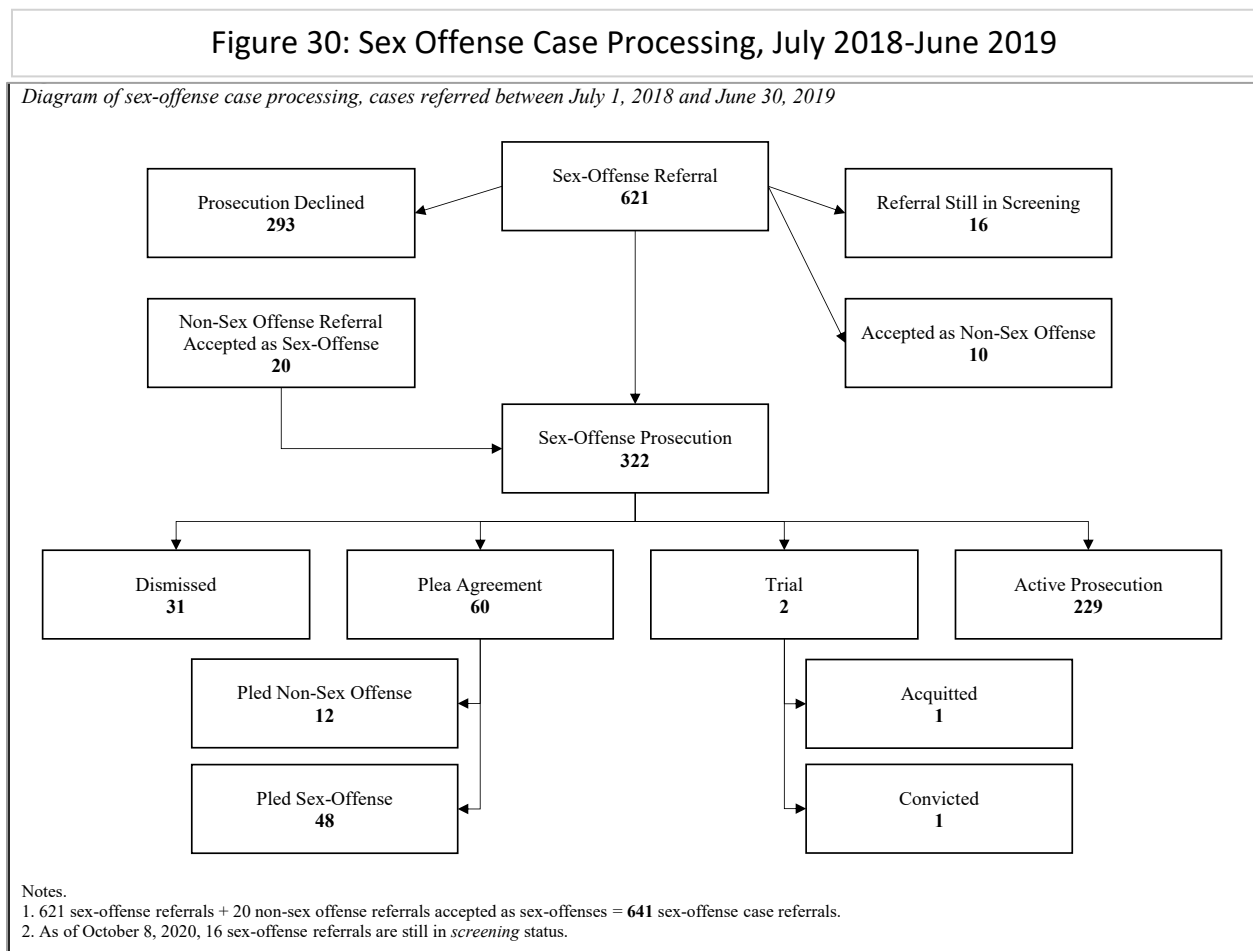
Figure 30: Sex Offense Case Processing, July 2018-June 2019

Diagram of sex-offense case processing, cases referred between July 1, 2018 and June 30, 2019

Sex-Offense Referral
621

Prosecution Declined
293

Referral Still in Screening
16

Non-Sex Offense Referral Accepted as Sex-Offense
20

Accepted as Non-Sex Offense
10

Sex-Offense Prosecution
322

Dismissed
31

Plea Agreement
60

Trial
2

Active Prosecution
229

Pled Non-Sex Offense
12

Pled Sex-Offense
48

Acquitted
1

Convicted
1

Notes.
1. 621 sex-offense referrals + 20 non-sex offense referrals accepted as sex-offenses = 641 sex-offense case referrals.
2. As of October 8, 2020, 16 sex-offense referrals are still in screening status.